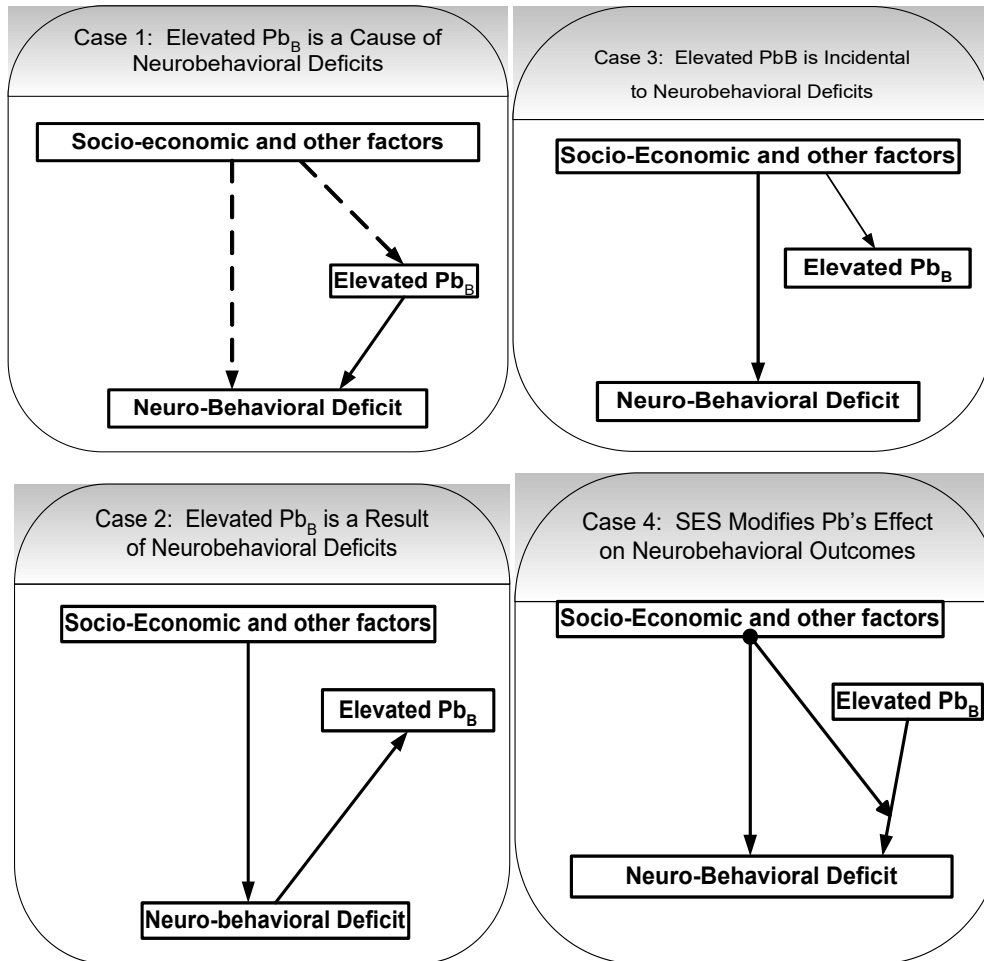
Case 1: Elevated $Pb_B$ is a Cause of Neurobehavioral Deficits

Socio-economic and other factors

Elevated $Pb_B$

Neuro-Behavioral Deficit

Case 3: Elevated PbB is Incidental to Neurobehavioral Deficits

Socio-Economic and other factors

Elevated $Pb_B$

Neuro-Behavioral Deficit

Case 2: Elevated $Pb_B$ is a Result of Neurobehavioral Deficits

Socio-Economic and other factors

Elevated $Pb_B$

Neuro-behavioral Deficit

Case 4: SES Modifies Pb's Effect on Neurobehavioral Outcomes

Socio-Economic and other factors

Elevated $Pb_B$

Neuro-Behavioral Deficit